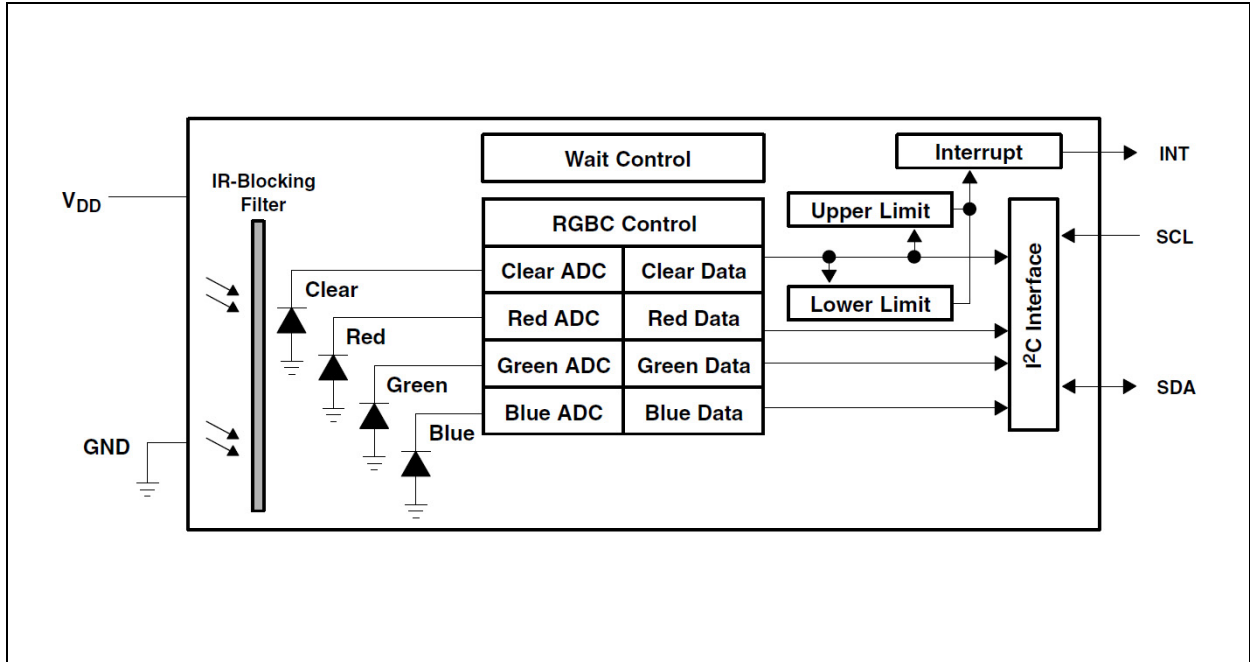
Wait Control

Interrupt

INT

$V_{DD}$

IR-Blocking Filter

RGBC Control

Upper Limit

SCL

Clear ADC

Clear Data

Clear

Lower Limit

Red ADC

Red Data

Red

$I^2C$ Interface

Green ADC

Green Data

Green

SDA

Blue ADC

Blue Data

Blue

GND